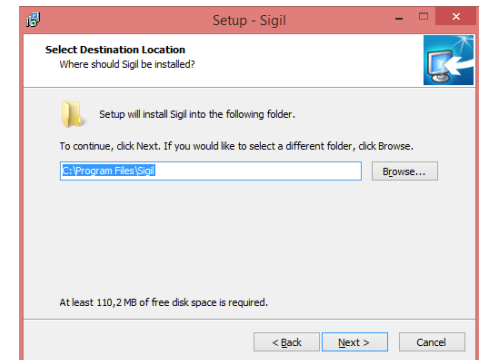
Setup - Sigil

Select Destination Location
Where should Sigil be installed?

Setup will install Sigil into the following folder.

To continue, click Next. If you would like to select a different folder, click Browse.

C:\Program Files\Sigil

Browse...

At least 110,2 MB of free disk space is required.

< Back

Next >

Cancel